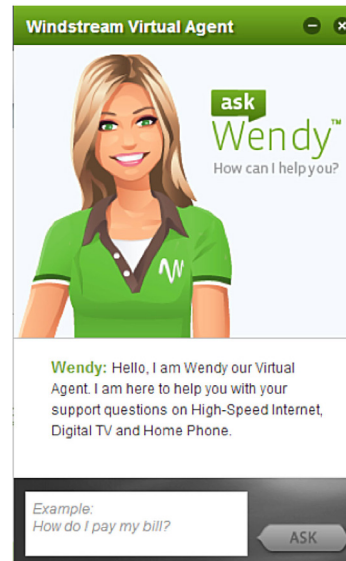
Windstream Virtual Agent

ask Wendy™
How can I help you?

Wendy: Hello, I am Wendy our Virtual Agent. I am here to help you with your support questions on High-Speed Internet, Digital TV and Home Phone.

Example:
How do I pay my bill?

ASK